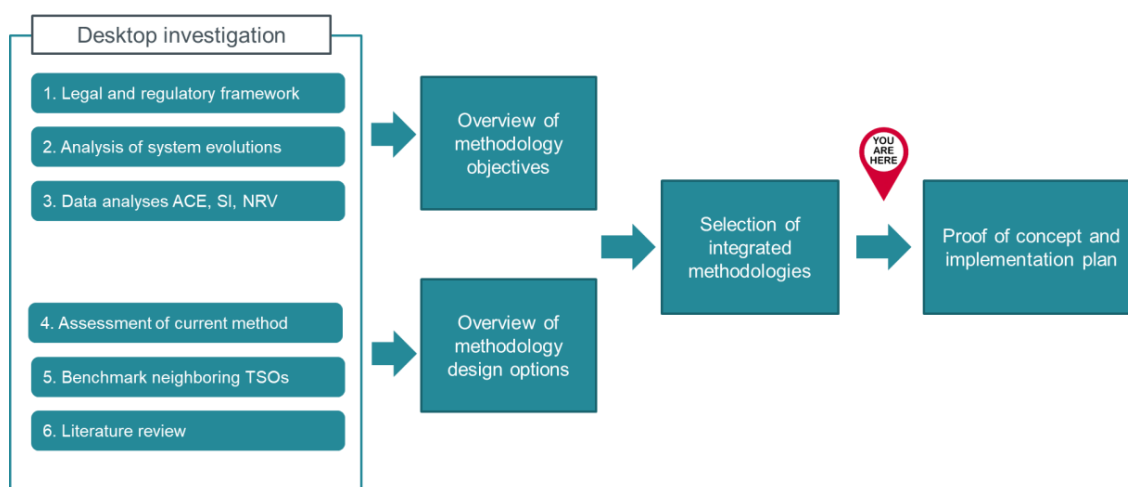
Desktop investigation

1. Legal and regulatory framework

2. Analysis of system evolutions

3. Data analyses ACE, SI, NRV

4. Assessment of current method

5. Benchmark neighboring TSOs

6. Literature review

Overview of methodology objectives

Overview of methodology design options

Selection of integrated methodologies

YOU ARE HERE

Proof of concept and implementation plan